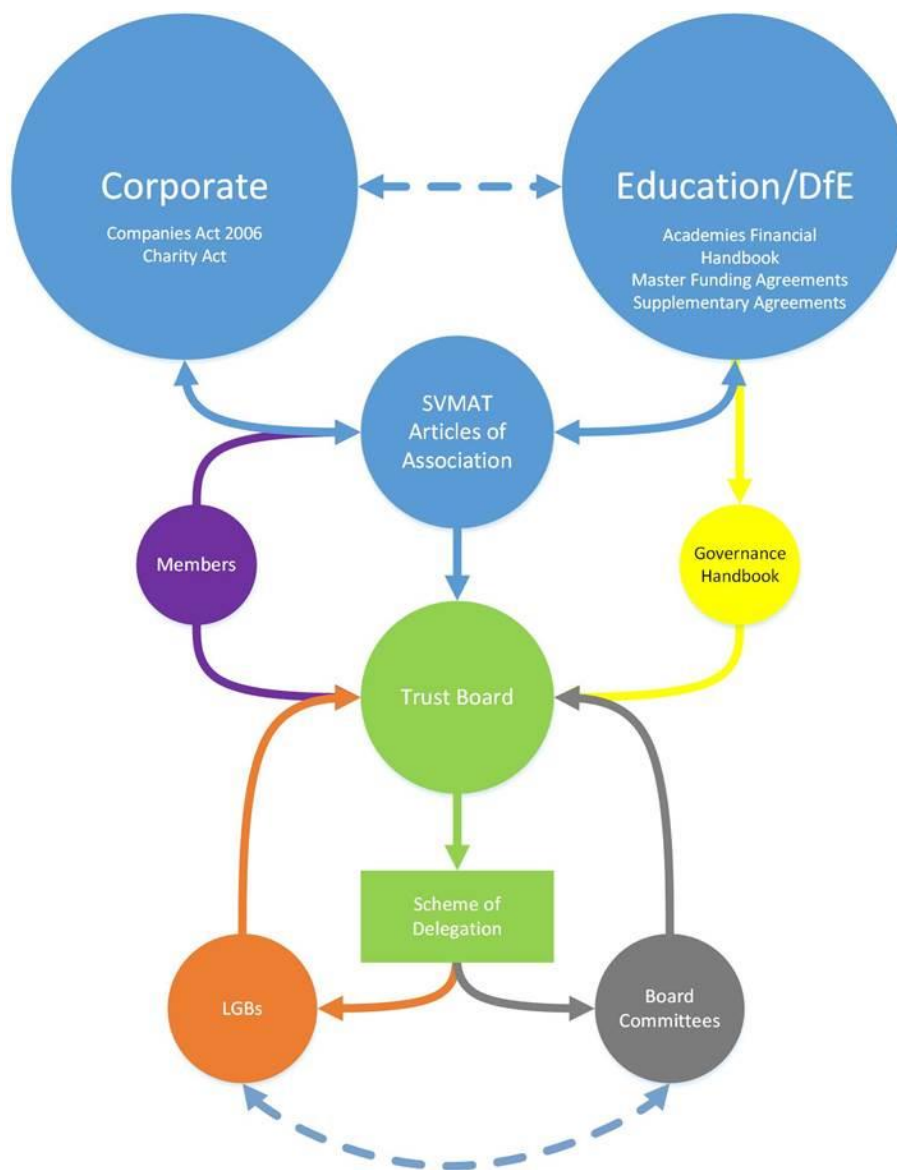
Corporate

Companies Act 2006
Charity Act

Education/DfE

Academies Financial Handbook
Master Funding Agreements
Supplementary Agreements

SVMAT Articles of Association

Members

Governance Handbook

Trust Board

Scheme of Delegation

LGBs

Board Committees